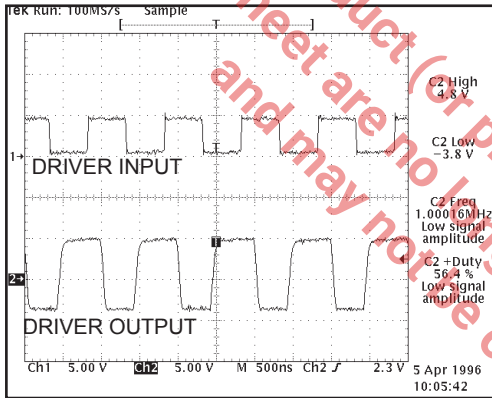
Tek Run: 100MS/s Sample

T

C2 High
4.8 V

C2 Low
−3.8 V

1→ DRIVER INPUT

C2 Freq
1.00016MHz
Low signal
amplitude

2→

C2 +Duty
56.4 %
Low signal
amplitude

DRIVER OUTPUT

Ch1 5.00 V Ch2 5.00 V M 500ns Ch2 ∫ 2.3 V

5 Apr 1996
10:05:42

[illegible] sheet are no l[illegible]
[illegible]duct (or p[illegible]
and may not be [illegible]